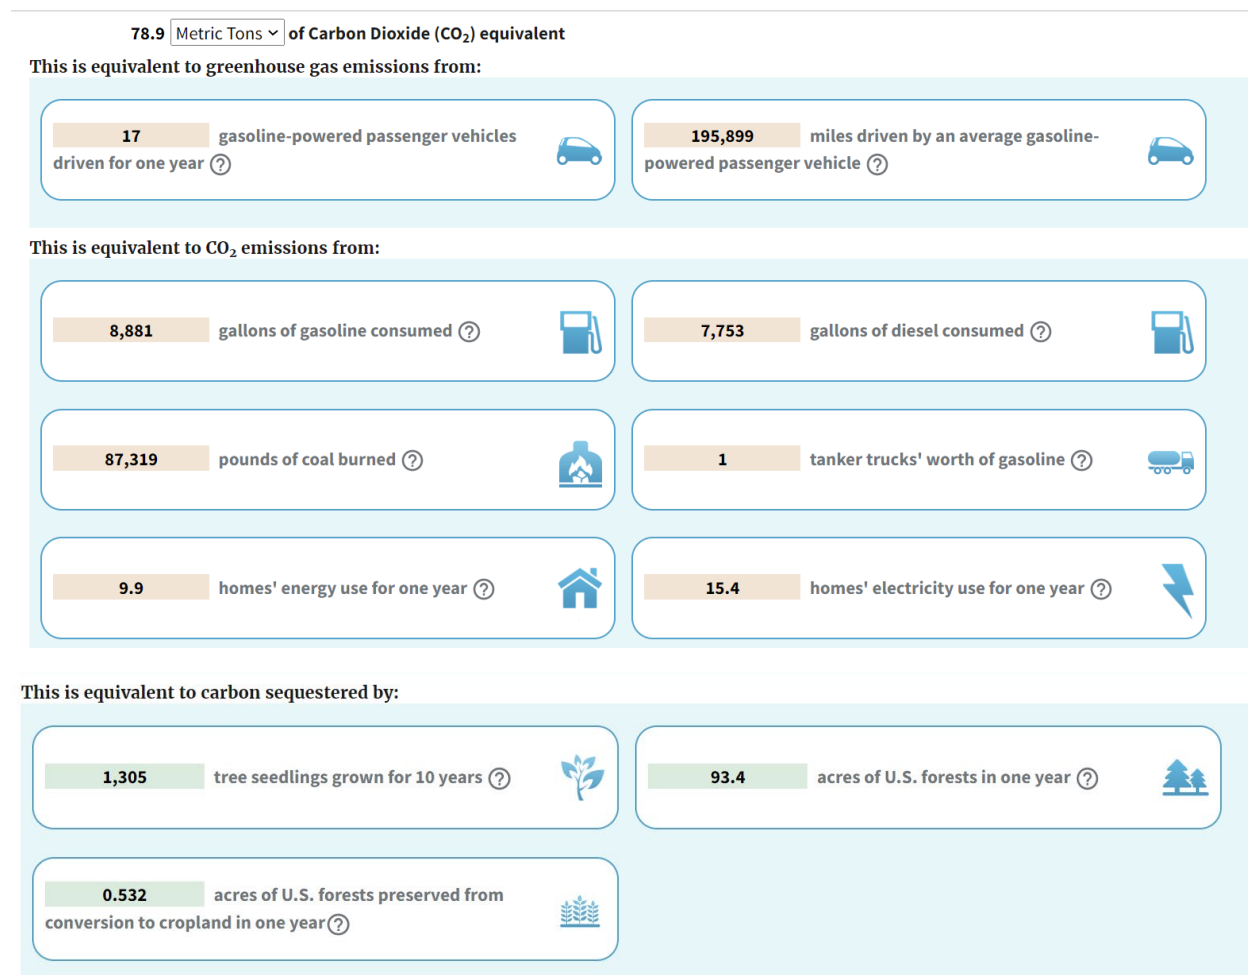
78.9 Metric Tons of Carbon Dioxide ($CO_2$) equivalent

This is equivalent to greenhouse gas emissions from:

17 gasoline-powered passenger vehicles driven for one year ?

195,899 miles driven by an average gasoline-powered passenger vehicle ?

This is equivalent to $CO_2$ emissions from:

8,881 gallons of gasoline consumed ?

7,753 gallons of diesel consumed ?

87,319 pounds of coal burned ?

1 tanker trucks' worth of gasoline ?

9.9 homes' energy use for one year ?

15.4 homes' electricity use for one year ?

This is equivalent to carbon sequestered by:

1,305 tree seedlings grown for 10 years ?

93.4 acres of U.S. forests in one year ?

0.532 acres of U.S. forests preserved from conversion to cropland in one year ?